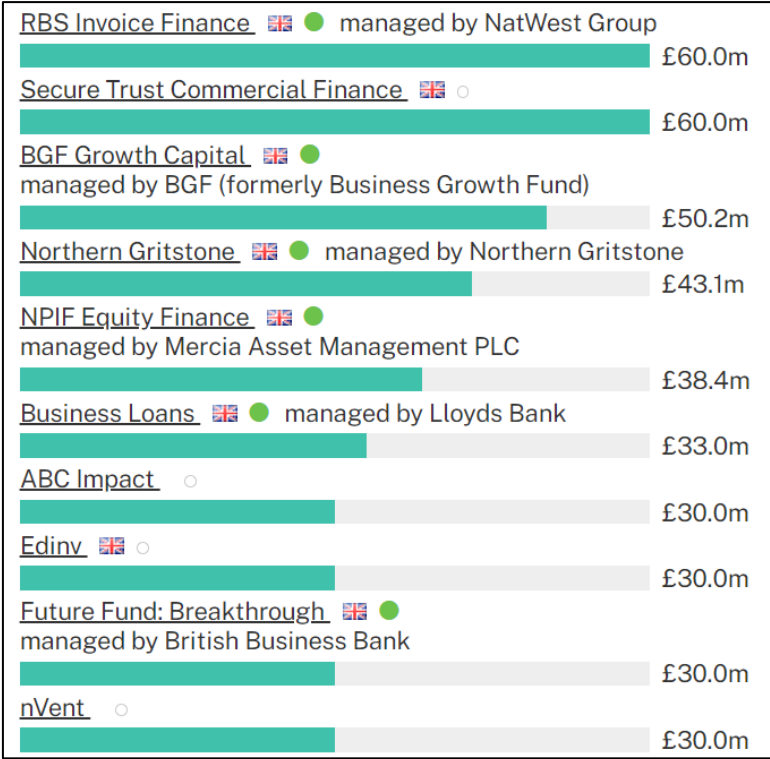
RBS Invoice Finance managed by NatWest Group
£60.0m

Secure Trust Commercial Finance
£60.0m

BGF Growth Capital
managed by BGF (formerly Business Growth Fund)
£50.2m

Northern Gritstone managed by Northern Gritstone
£43.1m

NPIF Equity Finance
managed by Mercia Asset Management PLC
£38.4m

Business Loans managed by Lloyds Bank
£33.0m

ABC Impact
£30.0m

Edinv
£30.0m

Future Fund: Breakthrough
managed by British Business Bank
£30.0m

nVent
£30.0m